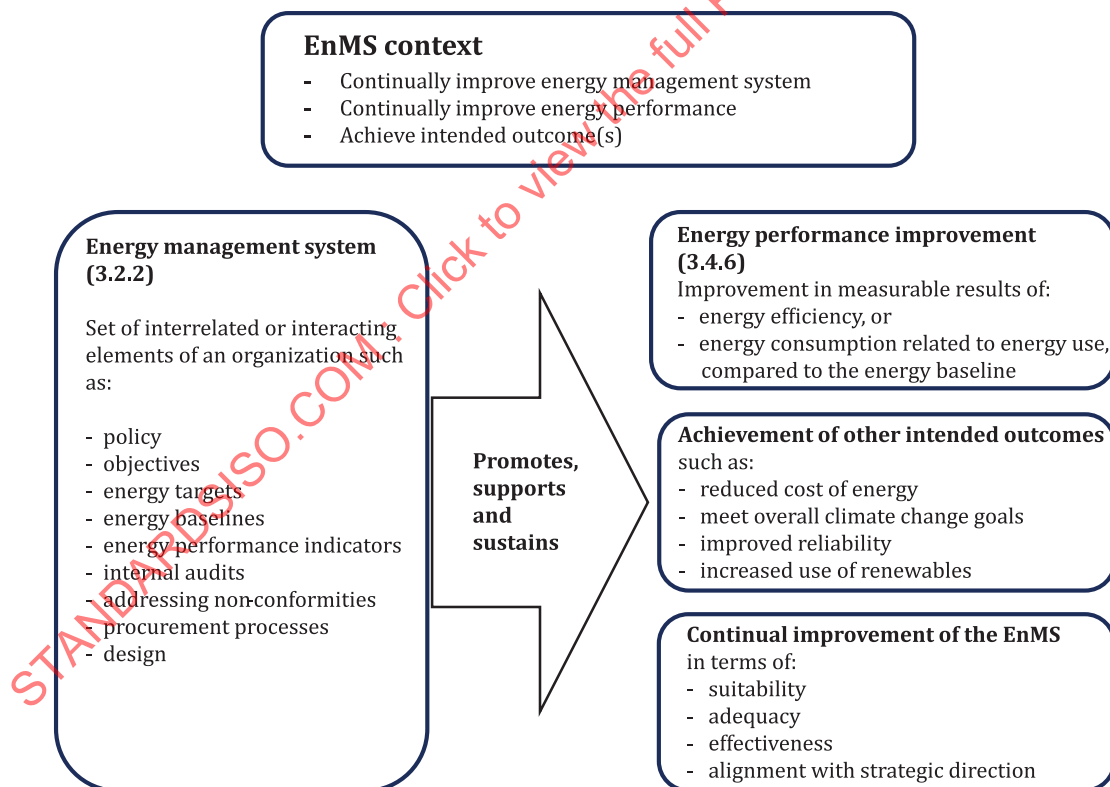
EnMS context
- Continually improve energy management system
- Continually improve energy performance
- Achieve intended outcome(s)

Energy management system (3.2.2)

Set of interrelated or interacting elements of an organization such as:

- policy
- objectives
- energy targets
- energy baselines
- energy performance indicators
- internal audits
- addressing non-conformities
- procurement processes
- design

Promotes, supports and sustains

Energy performance improvement (3.4.6)
Improvement in measurable results of:
- energy efficiency, or
- energy consumption related to energy use, compared to the energy baseline

Achievement of other intended outcomes such as:
- reduced cost of energy
- meet overall climate change goals
- improved reliability
- increased use of renewables

Continual improvement of the EnMS in terms of:
- suitability
- adequacy
- effectiveness
- alignment with strategic direction

STANDARDSISO.COM : Click to view the full